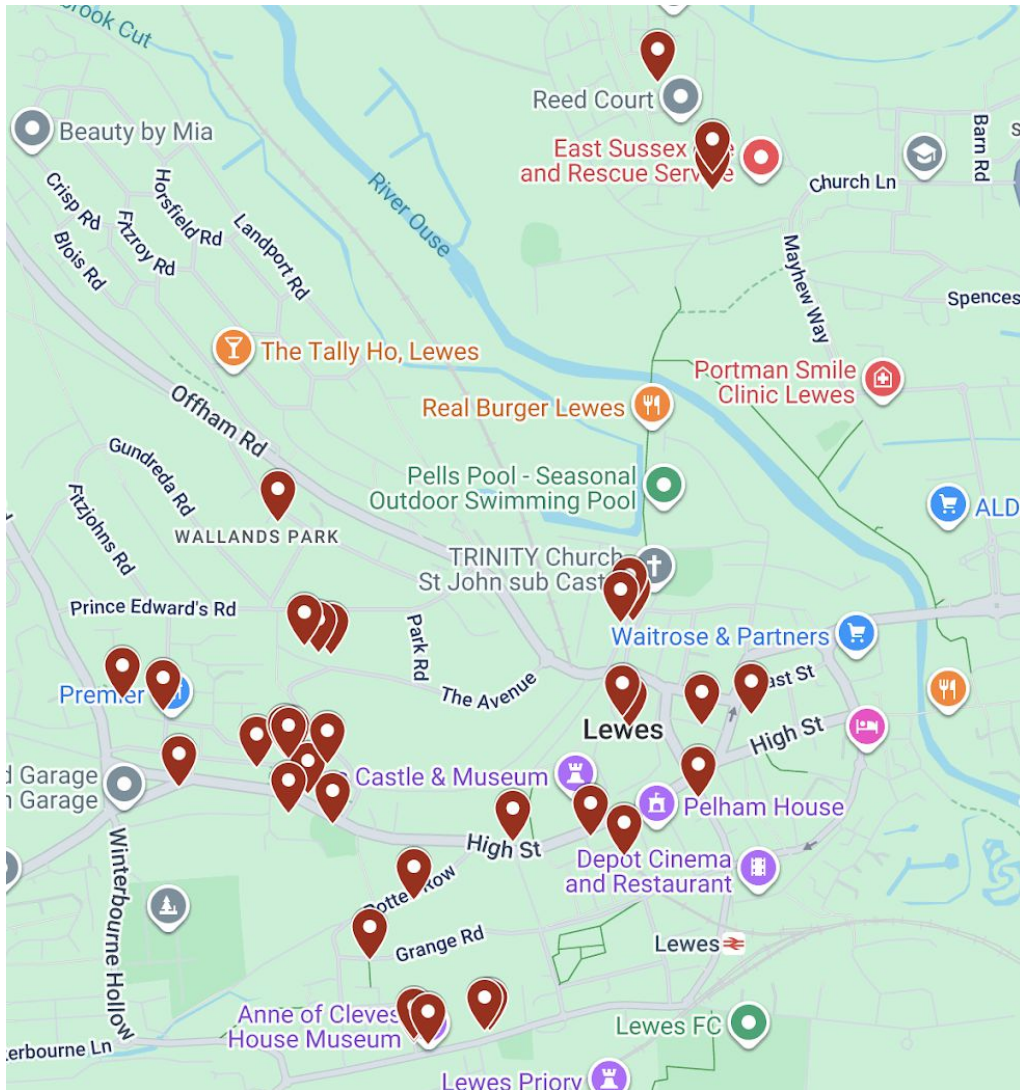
rook Cut

Reed Court

Beauty by Mia

East Sussex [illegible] and Rescue Serv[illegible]

Church Ln

Barn Rd

River Ouse

Crisp Rd

Horsfield Rd

Fitzroy Rd

Landport Rd

Blois Rd

Mayhew Way

Spences

The Tally Ho, Lewes

Portman Smile Clinic Lewes

Real Burger Lewes

Offham Rd

Gundreda Rd

Pells Pool - Seasonal Outdoor Swimming Pool

Fitzjohns Rd

WALLANDS PARK

ALD

TRINITY Church St John sub Cast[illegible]

Prince Edward's Rd

Park Rd

Waitrose & Partners

Premier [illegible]

The Avenue

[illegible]ast St

Lewes

High St

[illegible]d Garage

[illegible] Garage

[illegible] Castle & Museum

Pelham House

High St

Depot Cinema and Restaurant

Winterbourne Hollow

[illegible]otte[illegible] Row

Grange Rd

Lewes

Anne of Cleves House Museum

Lewes FC

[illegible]erbourne Ln

Lewes Priory